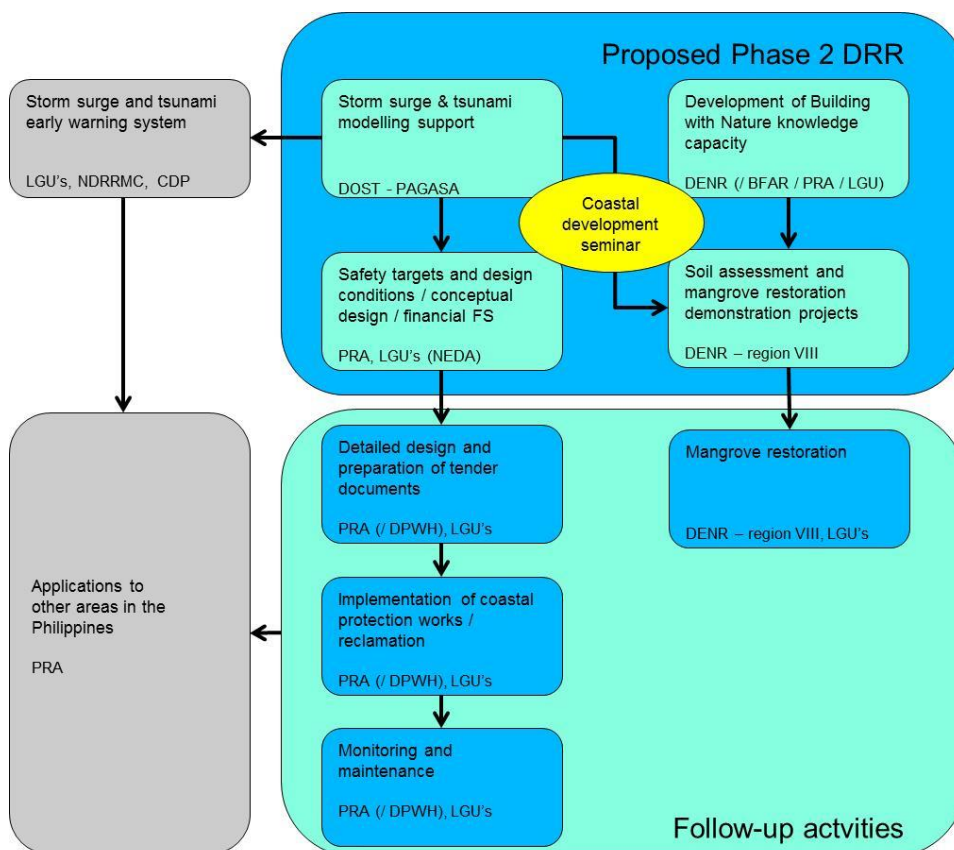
Proposed Phase 2 DRR

Storm surge and tsunami early warning system

LGU's, NDRRMC, CDP

Storm surge & tsunami modelling support

DOST - PAGASA

Development of Building with Nature knowledge capacity

DENR (/ BFAR / PRA / LGU)

Coastal development seminar

Safety targets and design conditions / conceptual design / financial FS

PRA, LGU's (NEDA)

Soil assessment and mangrove restoration demonstration projects

DENR – region VIII

Detailed design and preparation of tender documents

PRA (/ DPWH), LGU's

Mangrove restoration

DENR – region VIII, LGU's

Applications to other areas in the Philippines

PRA

Implementation of coastal protection works / reclamation

PRA (/ DPWH), LGU's

Monitoring and maintenance

PRA (/ DPWH), LGU's

Follow-up actvities